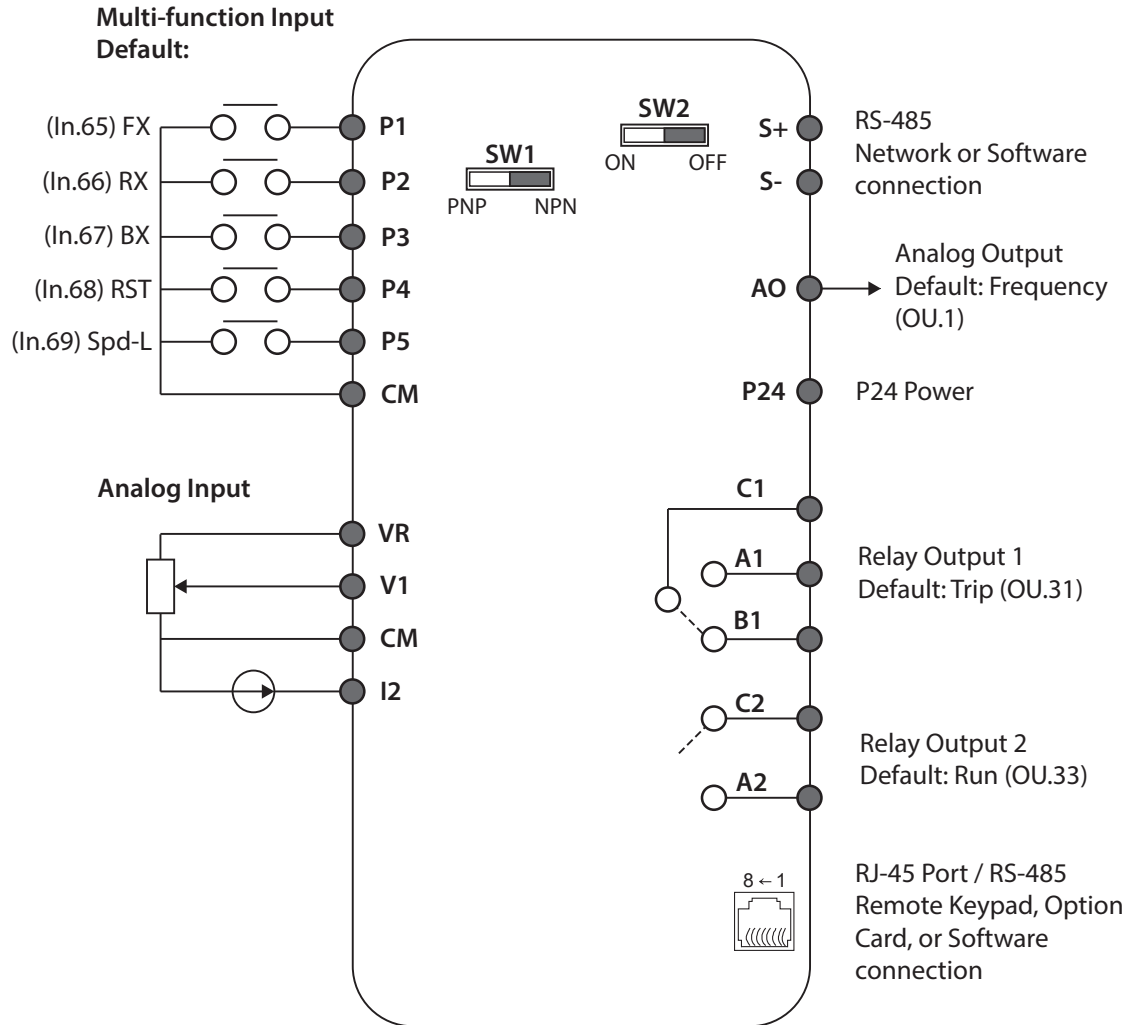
Multi-function Input
Default:

(In.65) FX
(In.66) RX
(In.67) BX
(In.68) RST
(In.69) Spd-L

P1
P2
P3
P4
P5
CM

SW1
PNP NPN

SW2
ON OFF

Analog Input

VR
V1
CM
I2

S+
S-
RS-485
Network or Software connection

AO
Analog Output
Default: Frequency (OU.1)

P24
P24 Power

C1
A1
B1
Relay Output 1
Default: Trip (OU.31)

C2
A2
Relay Output 2
Default: Run (OU.33)

8 ← 1
RJ-45 Port / RS-485
Remote Keypad, Option Card, or Software connection